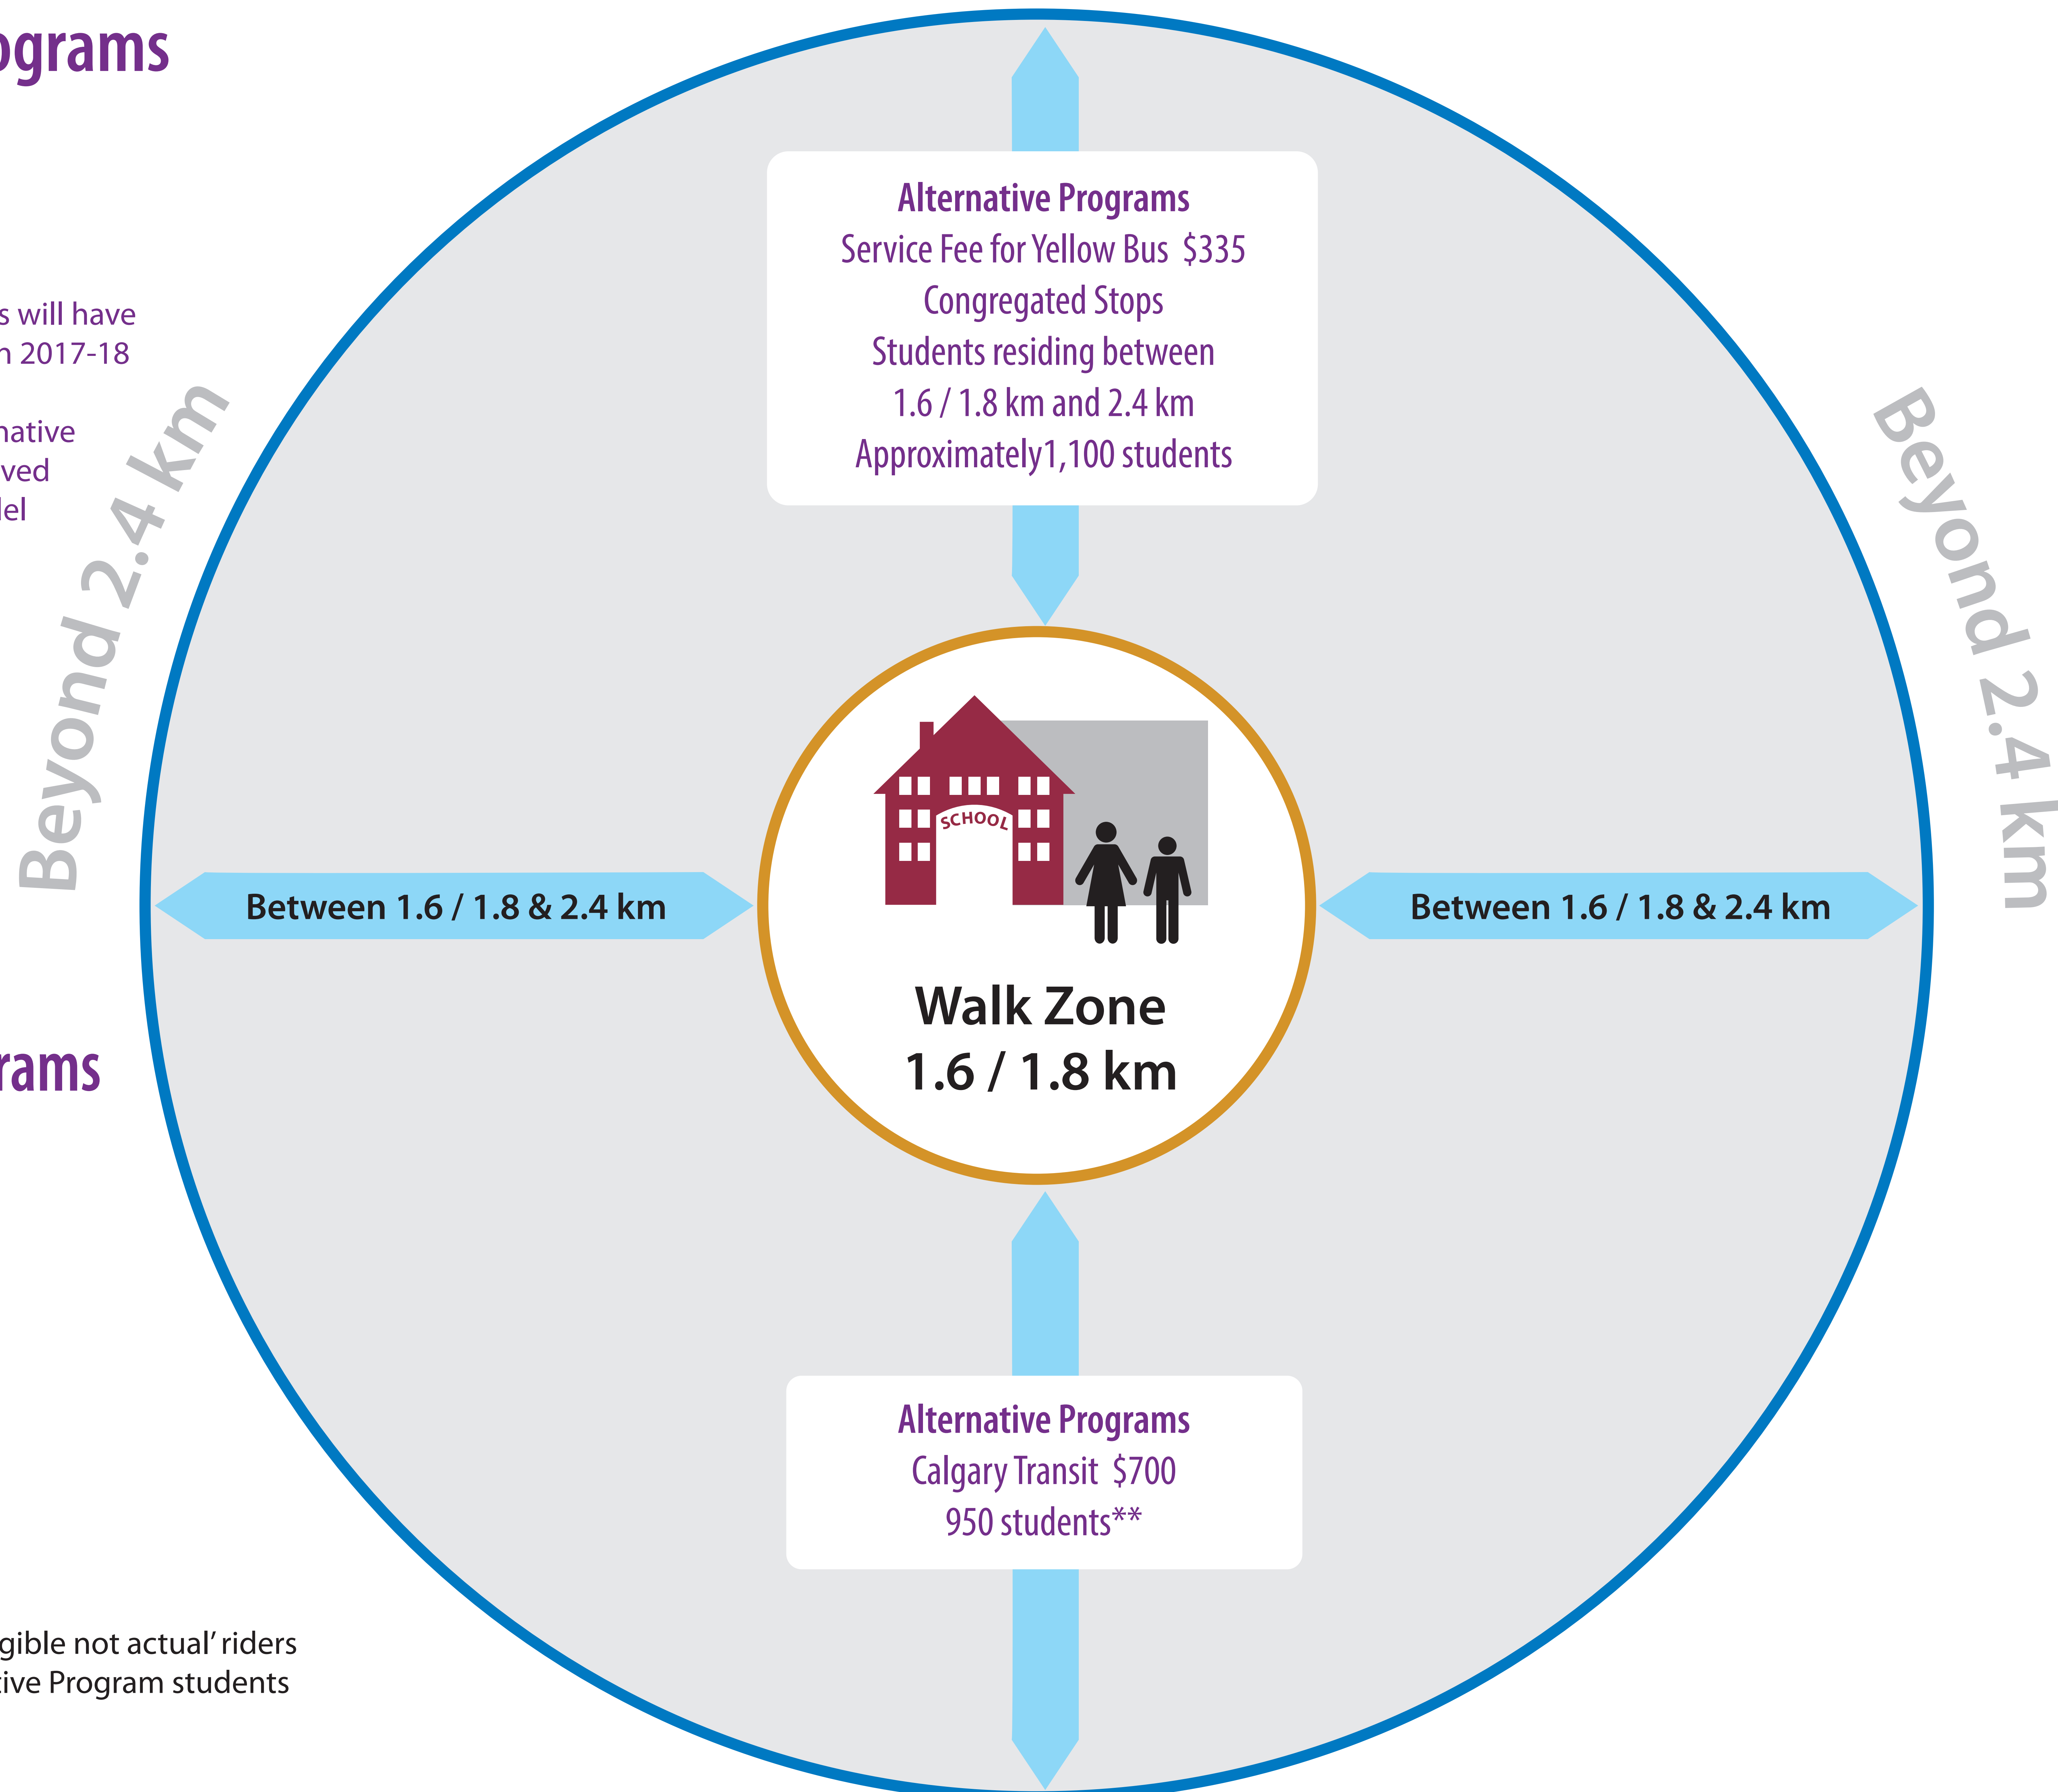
ograms

s will have
n 2017-18

native
ved
del

Beyond 2.4 km

Alternative Programs
Service Fee for Yellow Bus $335
Congregated Stops
Students residing between
1.6 / 1.8 km and 2.4 km
Approximately1,100 students

Beyond 2.4 km

Between 1.6 / 1.8 & 2.4 km

SCHOOL

Between 1.6 / 1.8 & 2.4 km

Walk Zone
1.6 / 1.8 km

rams

Alternative Programs
Calgary Transit $700
950 students**

gible not actual' riders
tive Program students